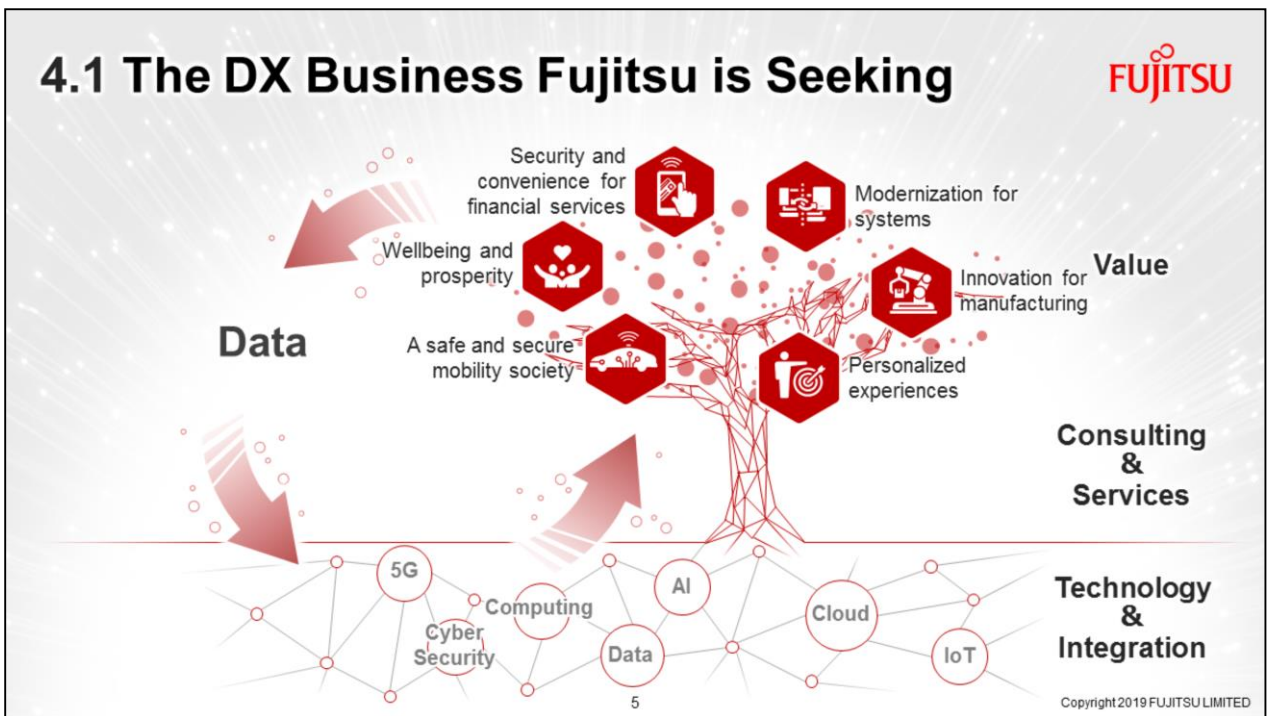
4.1 The DX Business Fujitsu is Seeking

FUJITSU

Security and convenience for financial services

Modernization for systems

Wellbeing and prosperity

Value

Innovation for manufacturing

Data

A safe and secure mobility society

Personalized experiences

Consulting & Services

5G

Computing

AI

Cloud

Technology & Integration

Cyber Security

Data

IoT

5

Copyright 2019 FUJITSU LIMITED